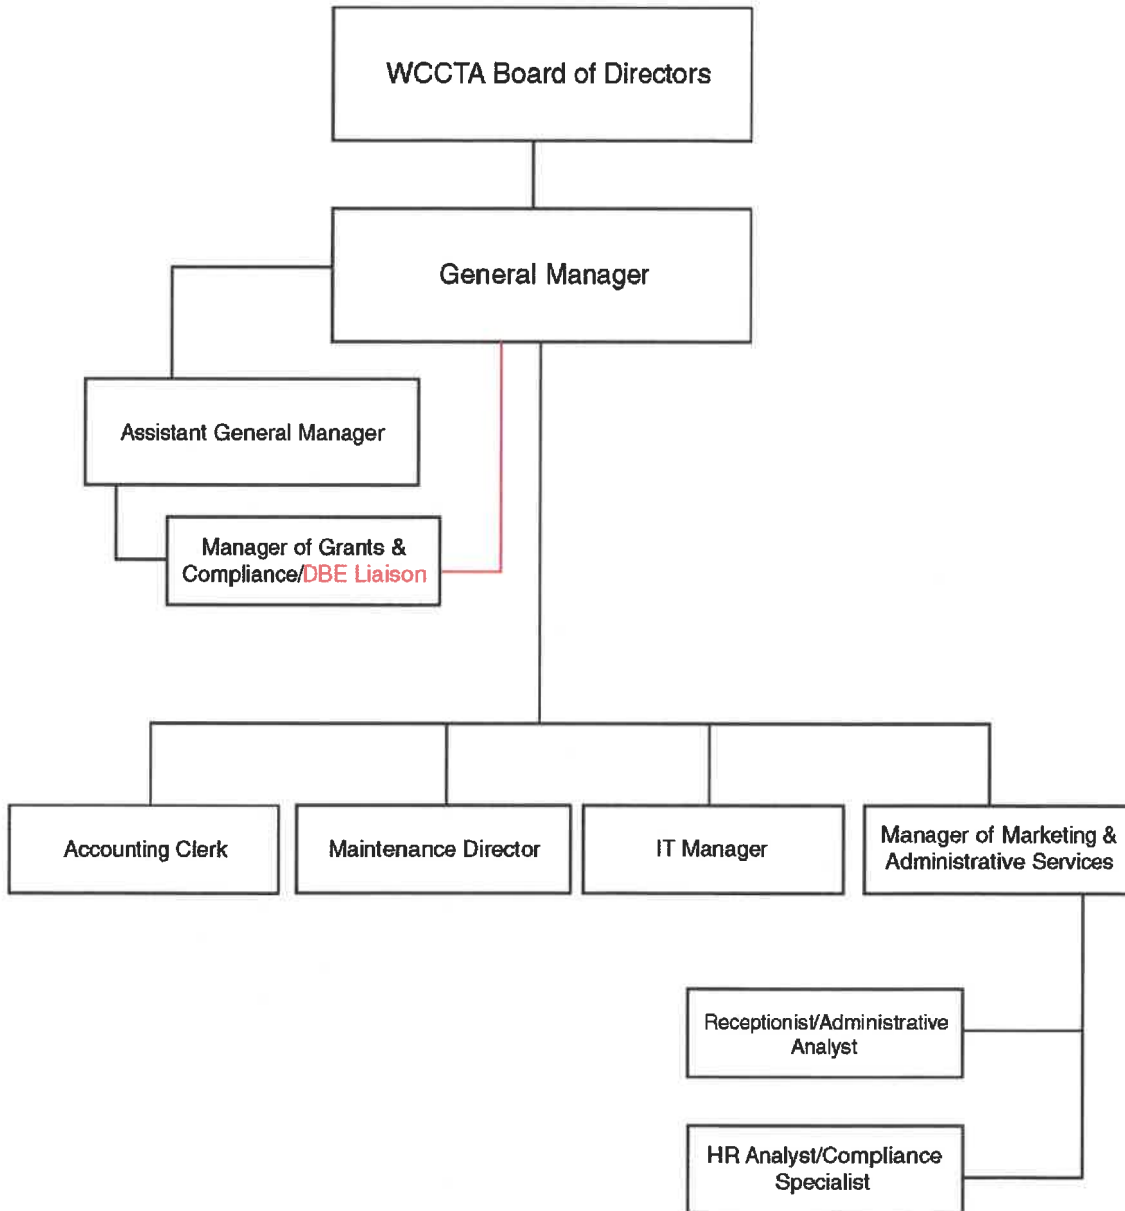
WCCTA Board of Directors

General Manager

Assistant General Manager

Manager of Grants & Compliance/DBE Liaison

Accounting Clerk

Maintenance Director

IT Manager

Manager of Marketing & Administrative Services

Receptionist/Administrative Analyst

HR Analyst/Compliance Specialist